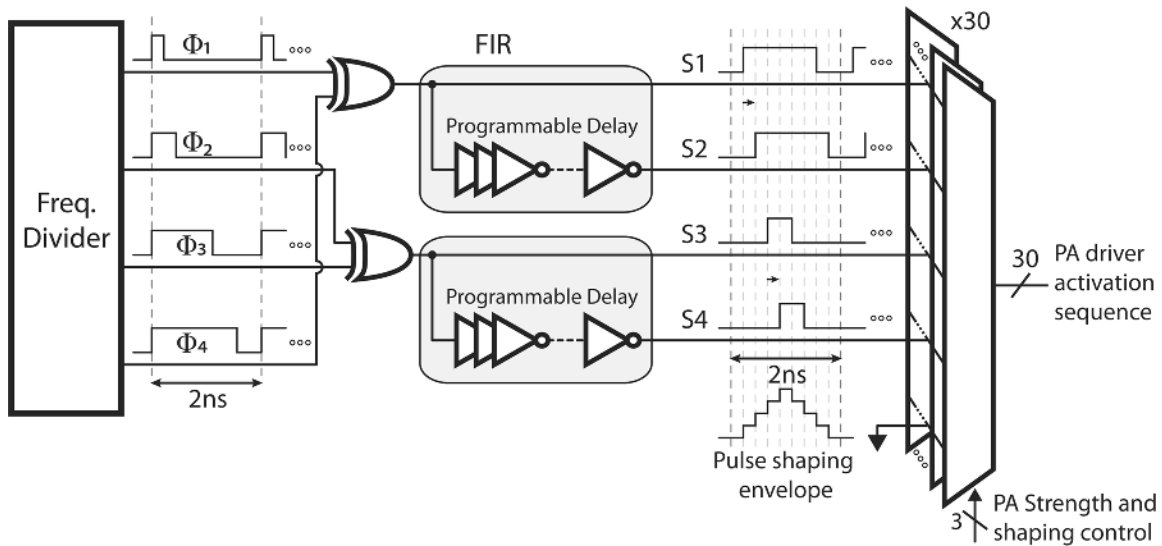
Freq. Divider

$\Phi_1$ ○○○

$\Phi_2$ ○○○

$\Phi_3$ ○○○

$\Phi_4$ ○○○

2ns

FIR

Programmable Delay

Programmable Delay

S1 ○○○

S2 ○○○

S3 ○○○

S4 ○○○

2ns

Pulse shaping envelope

x30

30 PA driver activation sequence

3 PA Strength and shaping control